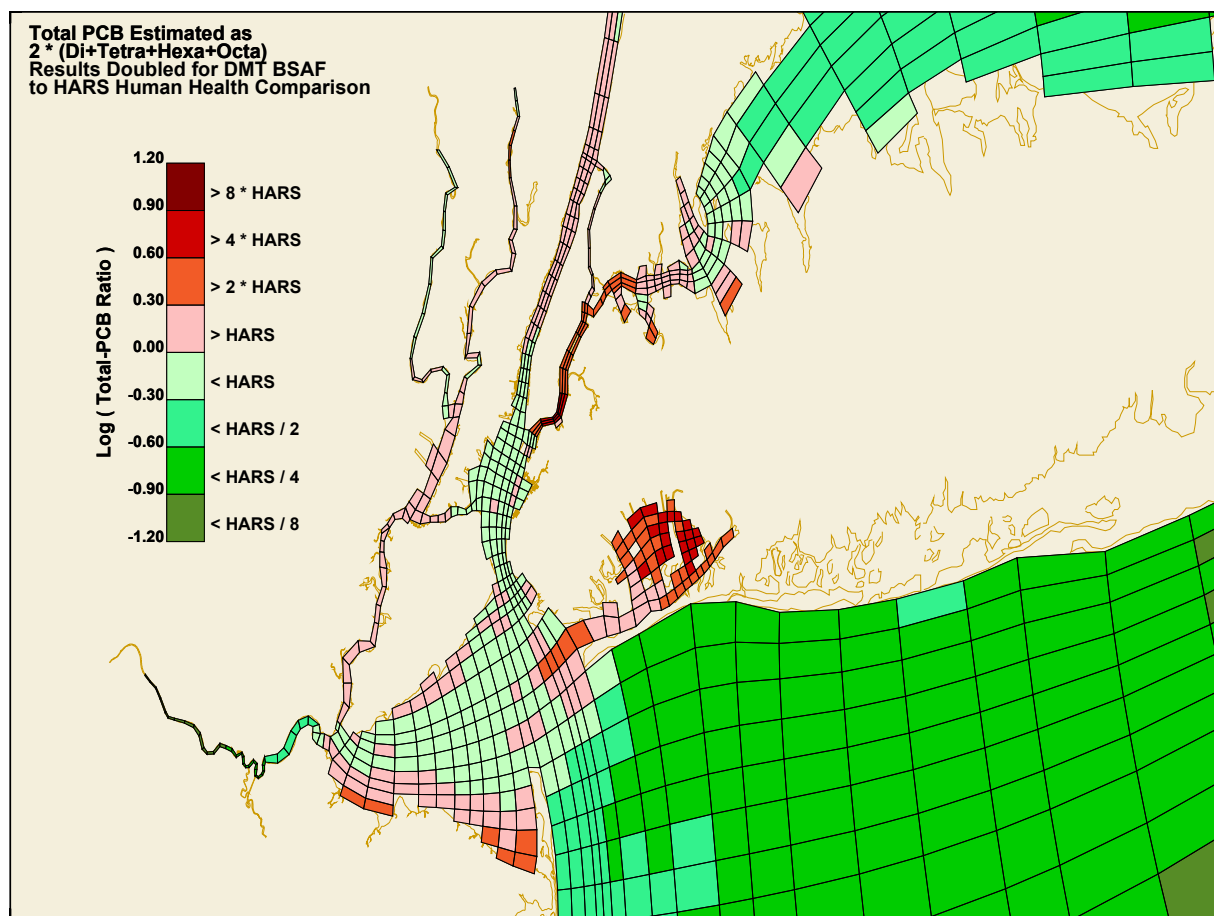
Total PCB Estimated as
2 * (Di+Tetra+Hexa+Octa)
Results Doubled for DMT BSAF
to HARS Human Health Comparison

Log ( Total-PCB Ratio )

1.20
0.90
0.60
0.30
0.00
-0.30
-0.60
-0.90
-1.20

> 8 * HARS
> 4 * HARS
> 2 * HARS
> HARS
< HARS
< HARS / 2
< HARS / 4
< HARS / 8